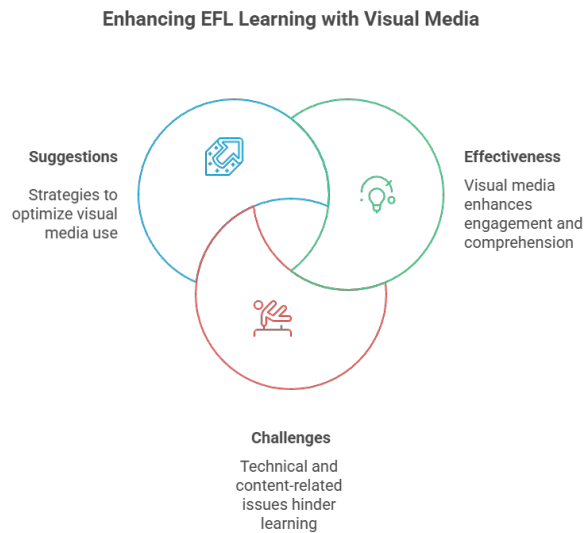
Enhancing EFL Learning with Visual Media

Suggestions

Strategies to optimize visual media use

Effectiveness

Visual media enhances engagement and comprehension

Challenges

Technical and content-related issues hinder learning